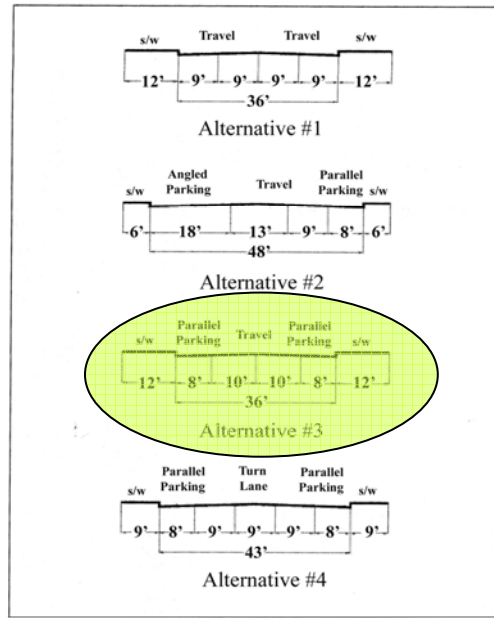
s/w Travel Travel s/w

12' 9' 9' 9' 9' 12'

36'

Alternative #1

s/w Angled Parking Travel Parallel Parking s/w

6' 18' 13' 9' 8' 6'

48'

Alternative #2

s/w Parallel Parking Travel Parallel Parking s/w

12' 8' 10' 10' 8' 12'

36'

Alternative #3

s/w Parallel Parking Turn Lane Parallel Parking s/w

9' 8' 9' 9' 9' 8' 9'

43'

Alternative #4